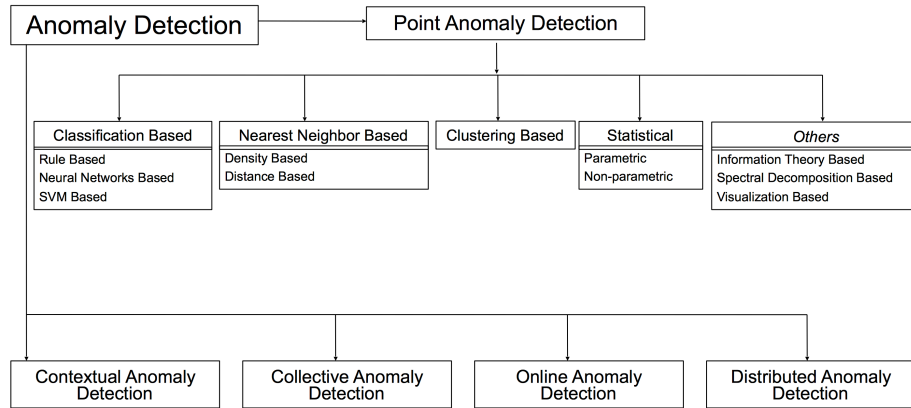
Anomaly Detection

Point Anomaly Detection

Classification Based
Rule Based
Neural Networks Based
SVM Based

Nearest Neighbor Based
Density Based
Distance Based

Clustering Based

Statistical
Parametric
Non-parametric

Others
Information Theory Based
Spectral Decomposition Based
Visualization Based

Contextual Anomaly Detection

Collective Anomaly Detection

Online Anomaly Detection

Distributed Anomaly Detection